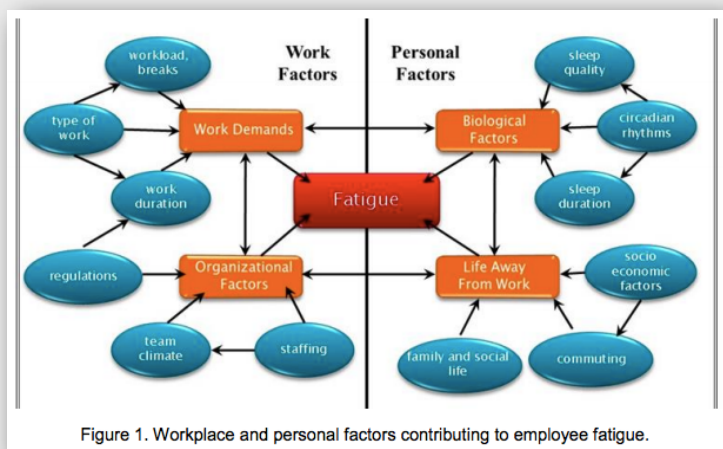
Work Factors

Personal Factors

workload, breaks

type of work

Work Demands

work duration

Fatigue

regulations

Organizational Factors

team climate

staffing

sleep quality

circadian rhythms

Biological Factors

sleep duration

socio economic factors

Life Away From Work

family and social life

commuting

Figure 1. Workplace and personal factors contributing to employee fatigue.